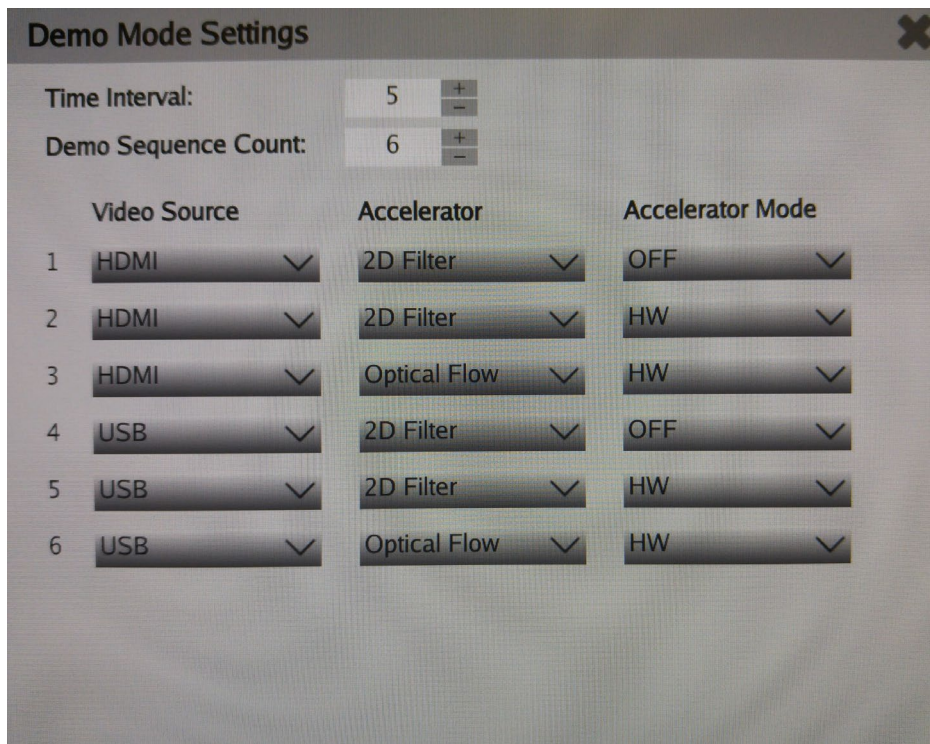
Demo Mode Settings

Time Interval: 5 + −

Demo Sequence Count: 6 + −

| | Video Source | Accelerator | Accelerator Mode |
|---|---|---|---|
| 1 | HDMI | 2D Filter | OFF |
| 2 | HDMI | 2D Filter | HW |
| 3 | HDMI | Optical Flow | HW |
| 4 | USB | 2D Filter | OFF |
| 5 | USB | 2D Filter | HW |
| 6 | USB | Optical Flow | HW |